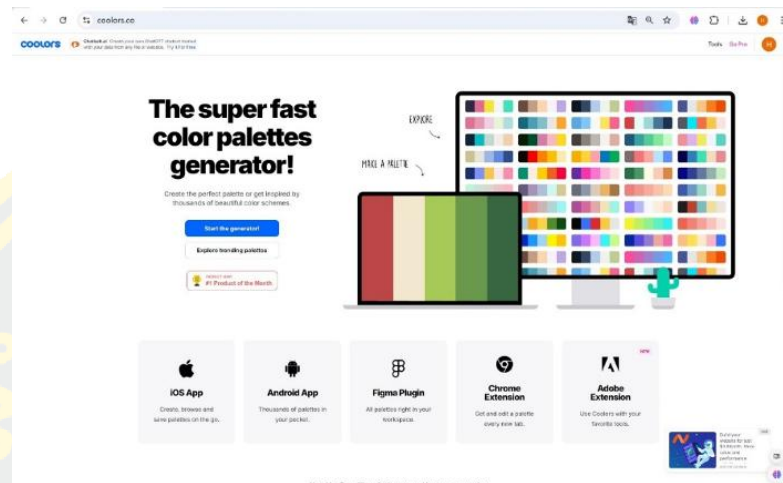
coolors.co

coolors

Chatbolt.ai Create your own ChatGPT chatbot trained with your data from any file or website. Try it for free

Tools Go Pro

The super fast color palettes generator!

Create the perfect palette or get inspired by thousands of beautiful color schemes.

Start the generator!

Explore trending palettes

PRODUCT HUNT
#1 Product of the Month

EXPLORE

MAKE A PALETTE

iOS App
Create, browse and save palettes on the go.

Android App
Thousands of palettes in your pocket.

Figma Plugin
All palettes right in your workspace.

Chrome Extension
Get and edit a palette every new tab.

NEW
Adobe Extension
Use Coolors with your favorite tools.

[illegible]